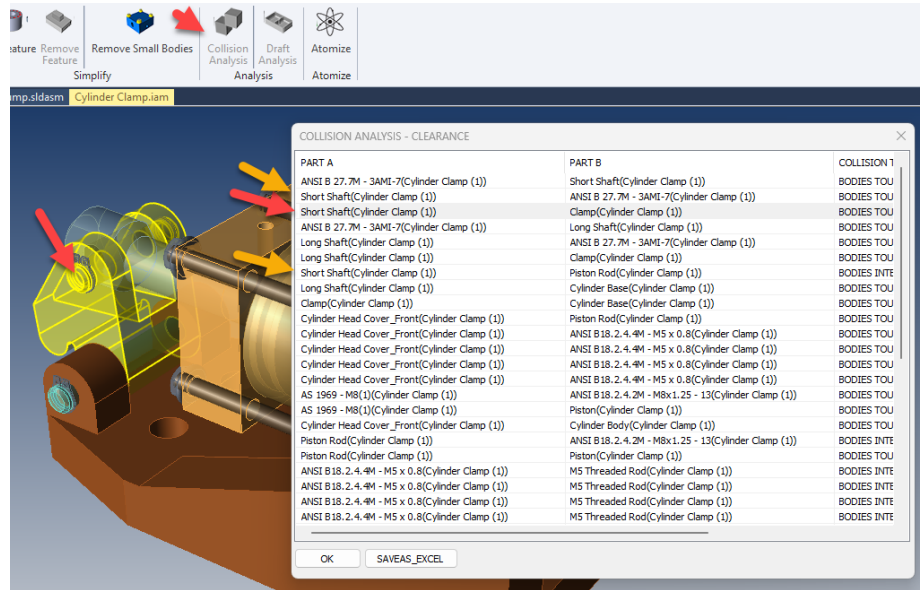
eature Remove Feature Remove Small Bodies Collision Analysis Draft Analysis Atomize
Simplify Analysis Atomize

mp.sldasm Cylinder Clamp.iam

COLLISION ANALYSIS - CLEARANCE

| PART A | PART B | COLLISION T |
|---|---|---|
| ANSI B 27.7M - 3AMI-7(Cylinder Clamp (1)) | Short Shaft(Cylinder Clamp (1)) | BODIES TOU |
| Short Shaft(Cylinder Clamp (1)) | ANSI B 27.7M - 3AMI-7(Cylinder Clamp (1)) | BODIES TOU |
| Short Shaft(Cylinder Clamp (1)) | Clamp(Cylinder Clamp (1)) | BODIES TOU |
| ANSI B 27.7M - 3AMI-7(Cylinder Clamp (1)) | Long Shaft(Cylinder Clamp (1)) | BODIES TOU |
| Long Shaft(Cylinder Clamp (1)) | ANSI B 27.7M - 3AMI-7(Cylinder Clamp (1)) | BODIES TOU |
| Long Shaft(Cylinder Clamp (1)) | Clamp(Cylinder Clamp (1)) | BODIES TOU |
| Short Shaft(Cylinder Clamp (1)) | Piston Rod(Cylinder Clamp (1)) | BODIES INTE |
| Long Shaft(Cylinder Clamp (1)) | Cylinder Base(Cylinder Clamp (1)) | BODIES TOU |
| Clamp(Cylinder Clamp (1)) | Cylinder Base(Cylinder Clamp (1)) | BODIES TOU |
| Cylinder Head Cover_Front(Cylinder Clamp (1)) | Piston Rod(Cylinder Clamp (1)) | BODIES TOU |
| Cylinder Head Cover_Front(Cylinder Clamp (1)) | ANSI B18.2.4.4M - M5 x 0.8(Cylinder Clamp (1)) | BODIES TOU |
| Cylinder Head Cover_Front(Cylinder Clamp (1)) | ANSI B18.2.4.4M - M5 x 0.8(Cylinder Clamp (1)) | BODIES TOU |
| Cylinder Head Cover_Front(Cylinder Clamp (1)) | ANSI B18.2.4.4M - M5 x 0.8(Cylinder Clamp (1)) | BODIES TOU |
| Cylinder Head Cover_Front(Cylinder Clamp (1)) | ANSI B18.2.4.4M - M5 x 0.8(Cylinder Clamp (1)) | BODIES TOU |
| AS 1969 - M8(1)(Cylinder Clamp (1)) | ANSI B18.2.4.2M - M8x1.25 - 13(Cylinder Clamp (1)) | BODIES TOU |
| AS 1969 - M8(1)(Cylinder Clamp (1)) | Piston(Cylinder Clamp (1)) | BODIES TOU |
| Cylinder Head Cover_Front(Cylinder Clamp (1)) | Cylinder Body(Cylinder Clamp (1)) | BODIES TOU |
| Piston Rod(Cylinder Clamp (1)) | ANSI B18.2.4.2M - M8x1.25 - 13(Cylinder Clamp (1)) | BODIES INTE |
| Piston Rod(Cylinder Clamp (1)) | Piston(Cylinder Clamp (1)) | BODIES TOU |
| ANSI B18.2.4.4M - M5 x 0.8(Cylinder Clamp (1)) | M5 Threaded Rod(Cylinder Clamp (1)) | BODIES INTE |
| ANSI B18.2.4.4M - M5 x 0.8(Cylinder Clamp (1)) | M5 Threaded Rod(Cylinder Clamp (1)) | BODIES INTE |
| ANSI B18.2.4.4M - M5 x 0.8(Cylinder Clamp (1)) | M5 Threaded Rod(Cylinder Clamp (1)) | BODIES INTE |
| ANSI B18.2.4.4M - M5 x 0.8(Cylinder Clamp (1)) | M5 Threaded Rod(Cylinder Clamp (1)) | BODIES INTE |

OK SAVEAS_EXCEL